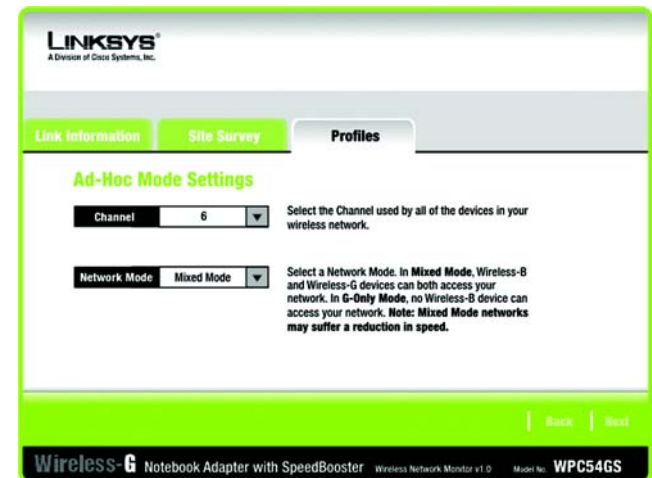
LINKSYS®
A Division of Cisco Systems, Inc.

Link Information
Site Survey
Profiles

Ad-Hoc Mode Settings

Channel 6

Select the Channel used by all of the devices in your wireless network.

Network Mode Mixed Mode

Select a Network Mode. In Mixed Mode, Wireless-B and Wireless-G devices can both access your network. In G-Only Mode, no Wireless-B device can access your network. Note: Mixed Mode networks may suffer a reduction in speed.

Back Next

Wireless-G Notebook Adapter with SpeedBooster Wireless Network Monitor v1.0 Model No. WPC54GS